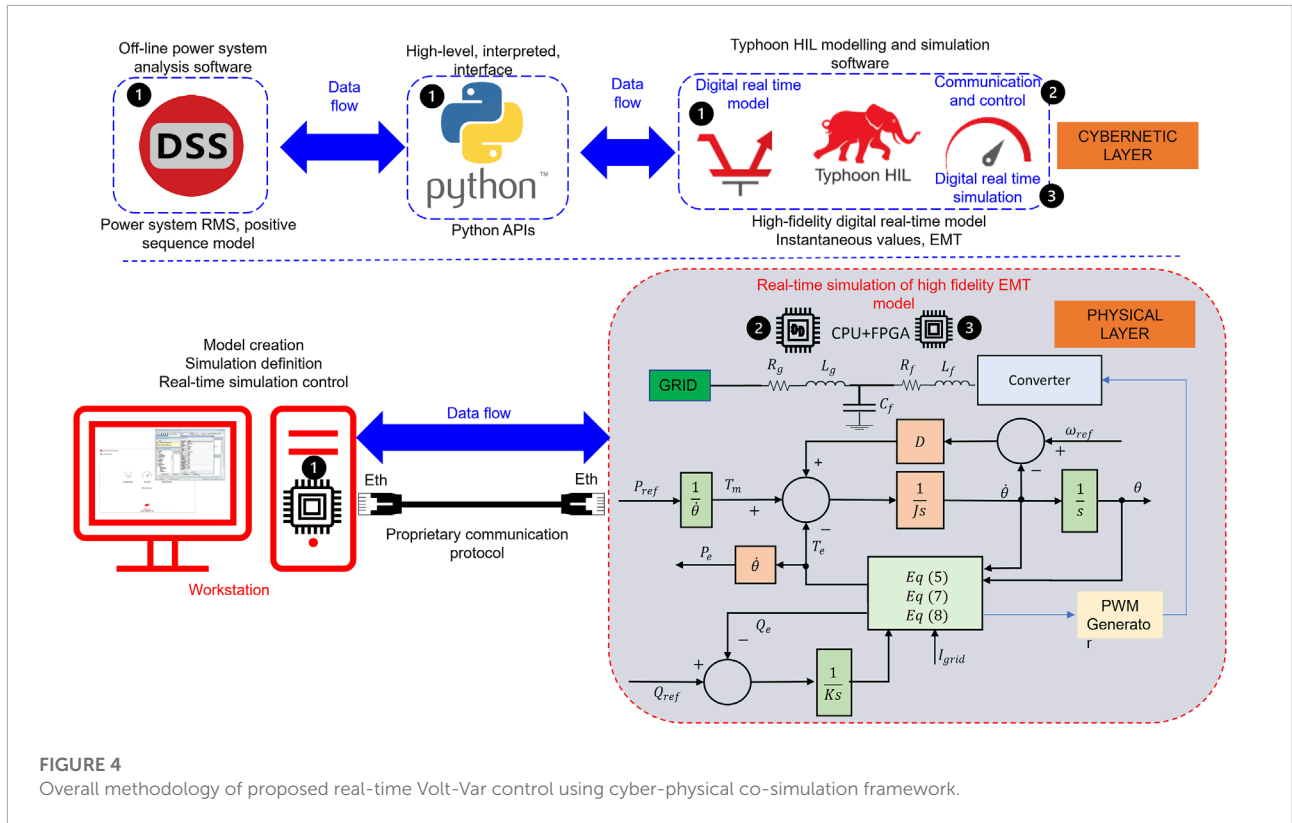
Off-line power system analysis software

1

DSS

Power system RMS, positive sequence model

Data flow

High-level, interpreted, interface

1

python™

Python APIs

Data flow

Typhoon HIL modelling and simulation software

Digital real time model

1

Typhoon HIL

Communication and control

2

Digital real time simulation

3

High-fidelity digital real-time model Instantaneous values, EMT

CYBERNETIC LAYER

Model creation
Simulation definition
Real-time simulation control

Data flow

1

Eth

Eth

Proprietary communication protocol

Workstation

Real-time simulation of high fidelity EMT model

2 CPU+FPGA 3

PHYSICAL LAYER

GRID

$R_g$ $L_g$ $R_f$ $L_f$

$C_f$

Converter

$D$

$\omega_{ref}$

+

−

+

$P_{ref}$

$\frac{1}{\dot{\theta}}$

$T_m$

+

−

$\frac{1}{Js}$

$\dot{\theta}$

$\frac{1}{s}$

$\theta$

$T_e$

$P_e$

$\dot{\theta}$

$Eq\,(5)$
$Eq\,(7)$
$Eq\,(8)$

PWM Generato r

−

$Q_e$

+

$Q_{ref}$

$\frac{1}{Ks}$

$I_{grid}$

FIGURE 4
Overall methodology of proposed real-time Volt-Var control using cyber-physical co-simulation framework.